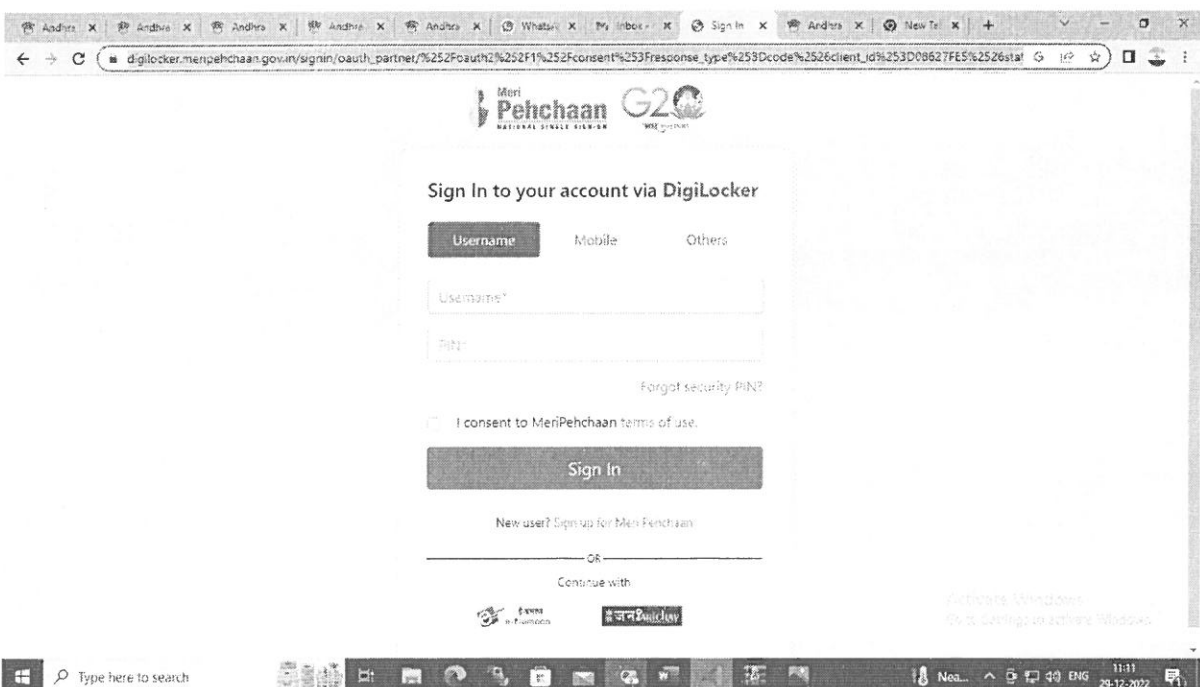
Andhra × Andhra × Andhra × Andhra × Andhra × WhatsA × Inbox × Sign In × Andhra × New Ta × +

digilocker.meripehchaan.gov.in/signin/oauth_partner/%252Foauth2%252F1%252Fconsent%253Fresponse_type%253Dcode%2526client_id%253D08627FE5%2526stat

Meri Pehchaan
NATIONAL SINGLE SIGN-ON

G20

Sign In to your account via DigiLocker

Username Mobile Others

Username*

PIN*

Forgot security PIN?

I consent to MeriPehchaan terms of use.

Sign In

New user? Sign up for Meri Pehchaan

OR

Continue with

e-Pramaan

#जनPaichay

Activate Windows
Go to Settings to activate Windows.

Type here to search

Nea... ENG 11:11 29-12-2022